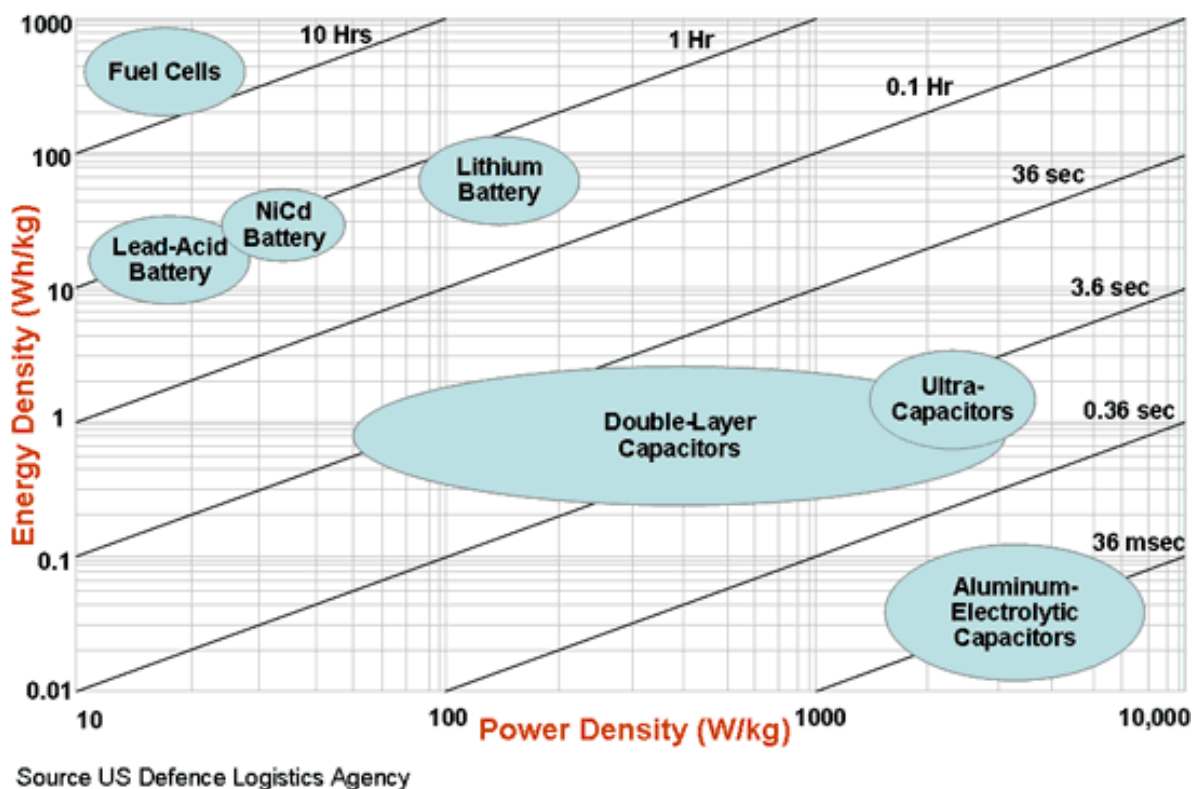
Energy Density (Wh/kg)

1000
100
10
1
0.1
0.01

10 Hrs
1 Hr
0.1 Hr
36 sec
3.6 sec
0.36 sec
36 msec

Fuel Cells
Lithium Battery
NiCd Battery
Lead-Acid Battery
Double-Layer Capacitors
Ultra-Capacitors
Aluminum-Electrolytic Capacitors

10
100
1000
10,000

Power Density (W/kg)

Source US Defence Logistics Agency